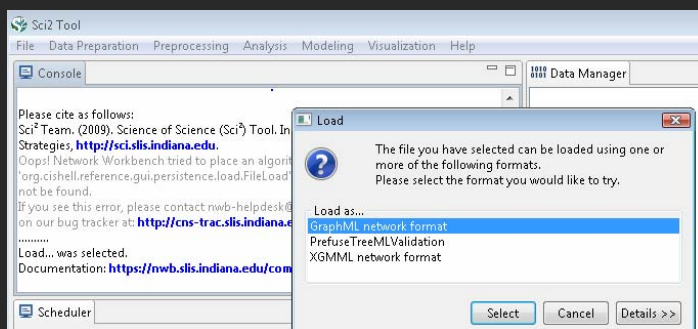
Sci2 Tool

File Data Preparation Preprocessing Analysis Modeling Visualization Help

Console

Data Manager

Please cite as follows:
Sci² Team. (2009). Science of Science (Sci²) Tool. In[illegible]
Strategies, http://sci.slis.indiana.edu.
Oops! Network Workbench tried to place an algorit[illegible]
'org.cishell.reference.gui.persistence.load.FileLoad'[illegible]
not be found.
If you see this error, please contact nwb-helpdesk@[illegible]
on our bug tracker at: http://cns-trac.slis.indiana.e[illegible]
..........
Load... was selected.
Documentation: https://nwb.slis.indiana.edu/com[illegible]

Scheduler

Load

The file you have selected can be loaded using one or more of the following formats.
Please select the format you would like to try.

Load as...
GraphML network format
PrefuseTreeMLValidation
XGMML network format

Select Cancel Details >>